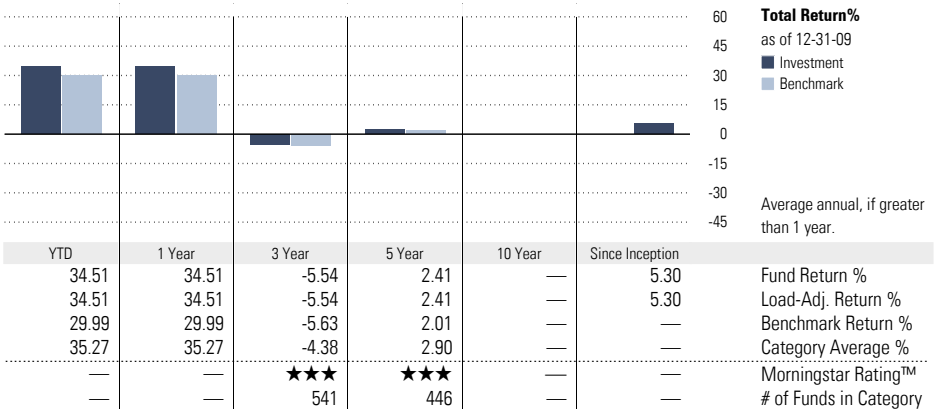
60
45
30
15
0
-15
-30
-45

**Total Return%**
as of 12-31-09
Investment
Benchmark

Average annual, if greater than 1 year.

| YTD | 1 Year | 3 Year | 5 Year | 10 Year | Since Inception | |
|---|---|---|---|---|---|---|
| 34.51 | 34.51 | -5.54 | 2.41 | — | 5.30 | Fund Return % |
| 34.51 | 34.51 | -5.54 | 2.41 | — | 5.30 | Load-Adj. Return % |
| 29.99 | 29.99 | -5.63 | 2.01 | — | — | Benchmark Return % |
| 35.27 | 35.27 | -4.38 | 2.90 | — | — | Category Average % |
| — | — | ★★★ | ★★★ | — | — | Morningstar Rating™ |
| — | — | 541 | 446 | — | — | # of Funds in Category |